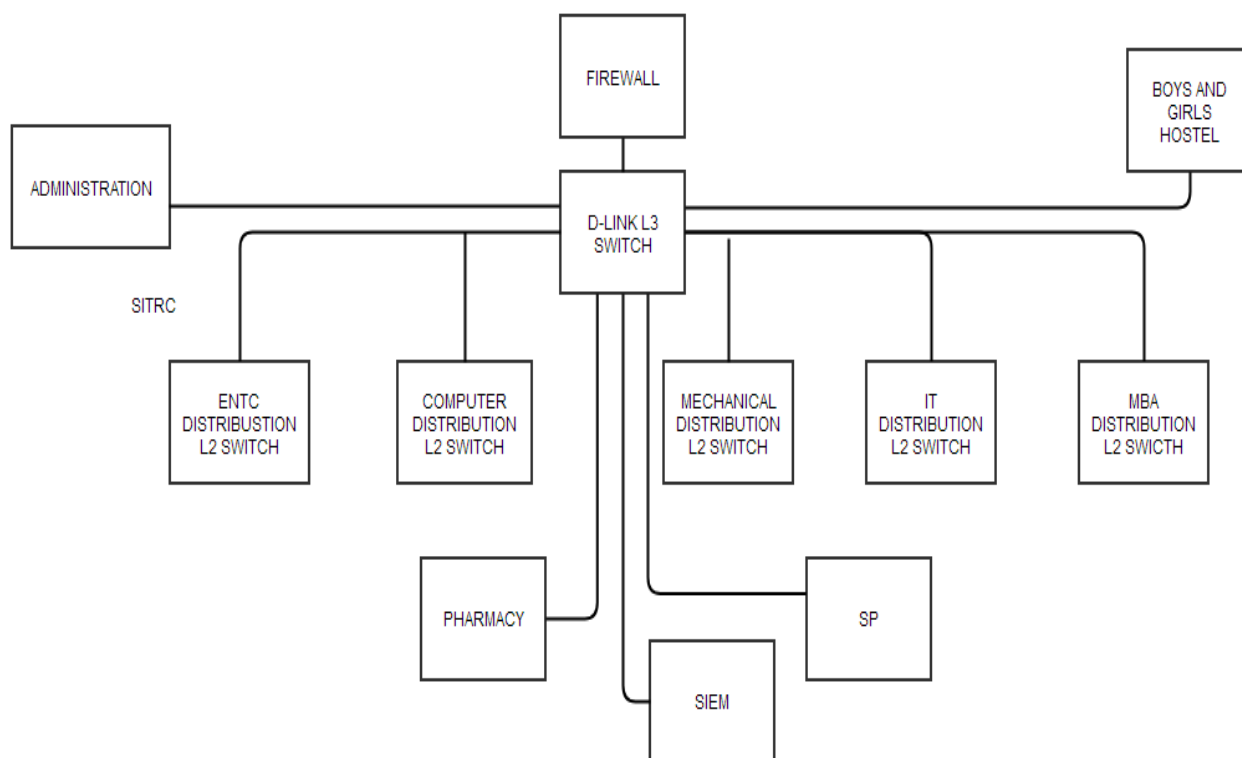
FIREWALL

BOYS AND GIRLS HOSTEL

ADMINISTRATION

D-LINK L3 SWITCH

SITRC

ENTC DISTRIBUSTION L2 SWITCH

COMPUTER DISTRIBUTION L2 SWITCH

MECHANICAL DISTRIBUTION L2 SWITCH

IT DISTRIBUTION L2 SWITCH

MBA DISTRIBUTION L2 SWICTH

PHARMACY

SP

SIEM